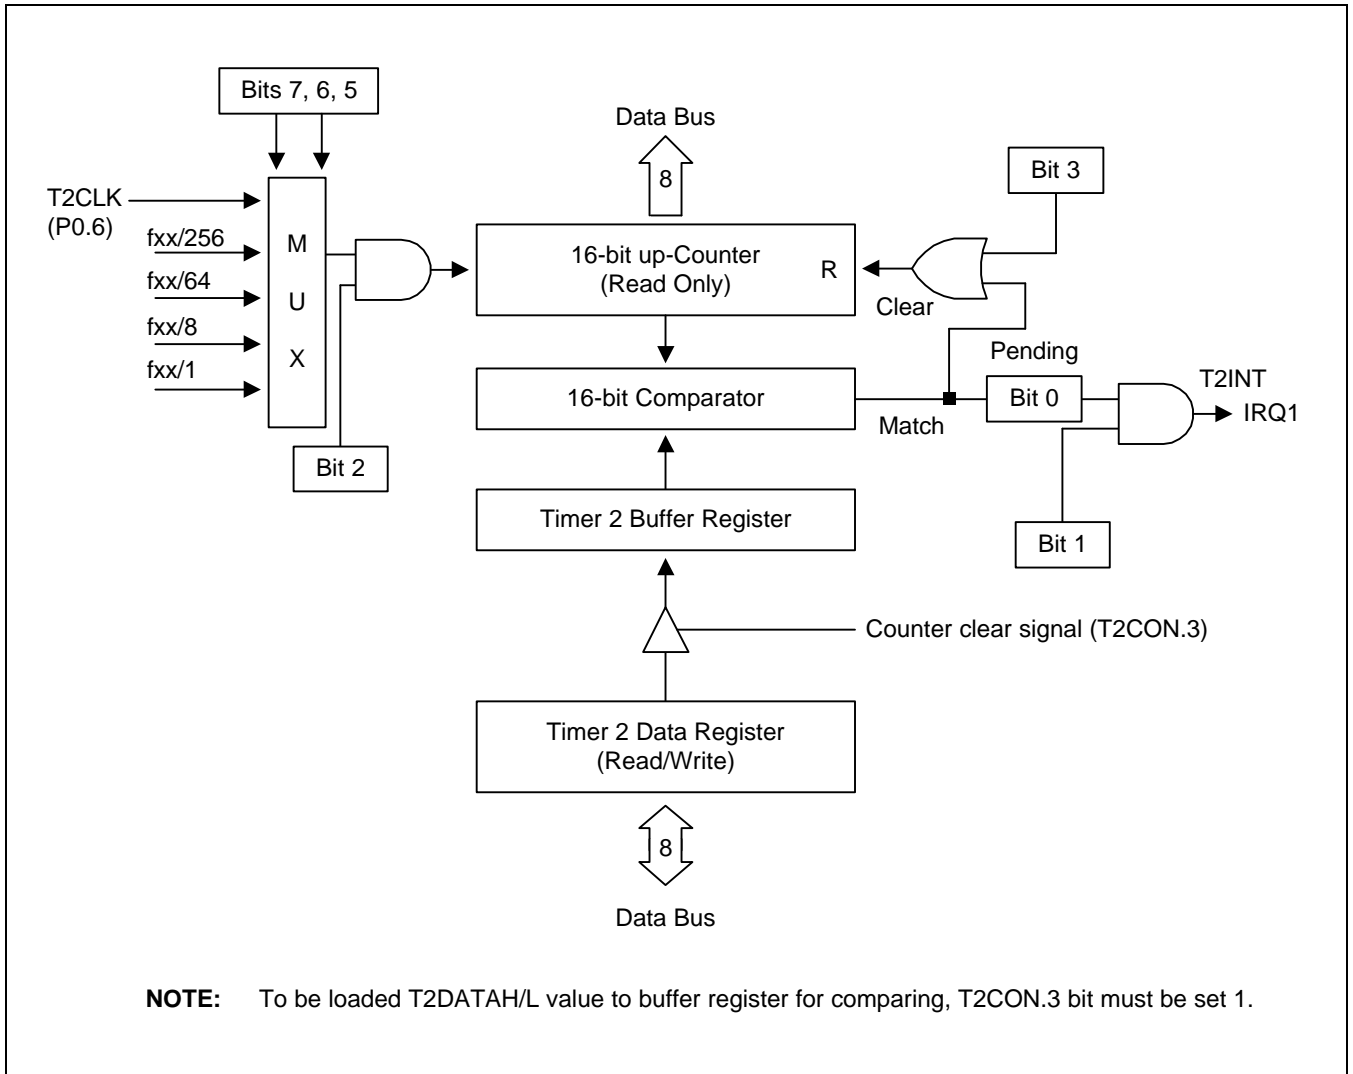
Bits 7, 6, 5

Data Bus

8

Bit 3

T2CLK
(P0.6)

fxx/256
fxx/64
fxx/8
fxx/1

M
U
X

16-bit up-Counter
(Read Only)

R

Clear

Pending

T2INT

16-bit Comparator

Match

Bit 0

IRQ1

Bit 2

Timer 2 Buffer Register

Bit 1

Counter clear signal (T2CON.3)

Timer 2 Data Register
(Read/Write)

8

Data Bus

**NOTE:** To be loaded T2DATAH/L value to buffer register for comparing, T2CON.3 bit must be set 1.